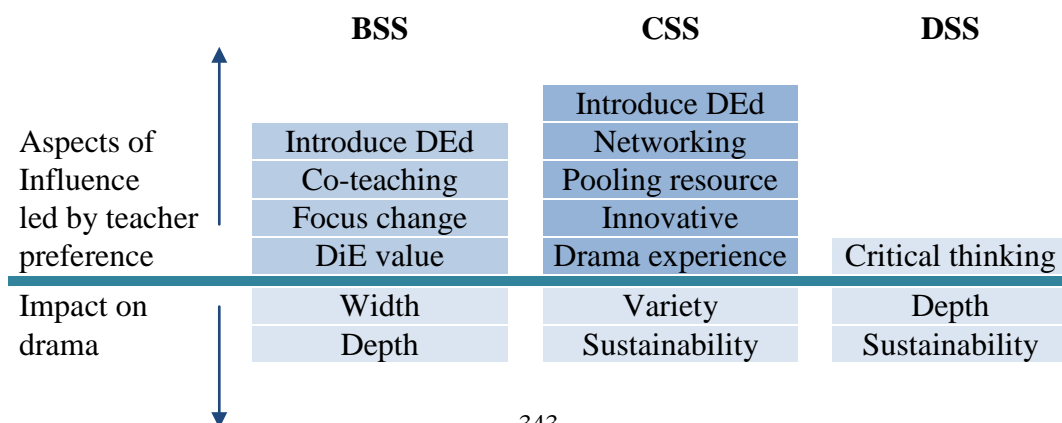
| | BSS | CSS | DSS |
|---|---|---|---|
| | | Introduce DEd | |
| Aspects of | Introduce DEd | Networking | |
| Influence | Co-teaching | Pooling resource | |
| led by teacher | Focus change | Innovative | |
| preference | DiE value | Drama experience | Critical thinking |
| Impact on | Width | Variety | Depth |
| drama | Depth | Sustainability | Sustainability |

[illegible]